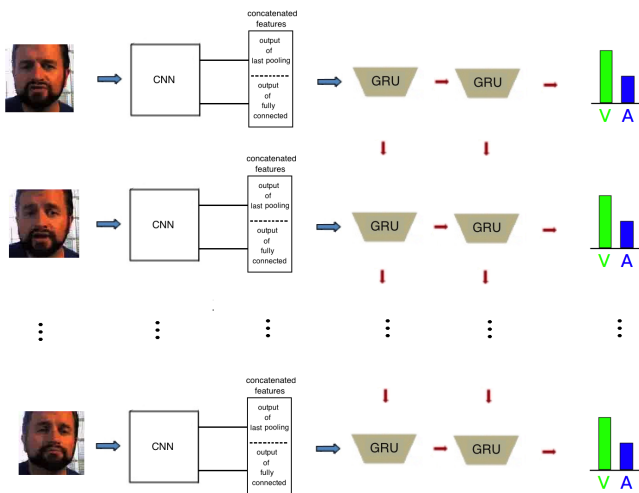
concatenated features

CNN

output of last pooling

output of fully connected

GRU

GRU

V A

concatenated features

CNN

output of last pooling

output of fully connected

GRU

GRU

V A

concatenated features

CNN

output of last pooling

output of fully connected

GRU

GRU

V A